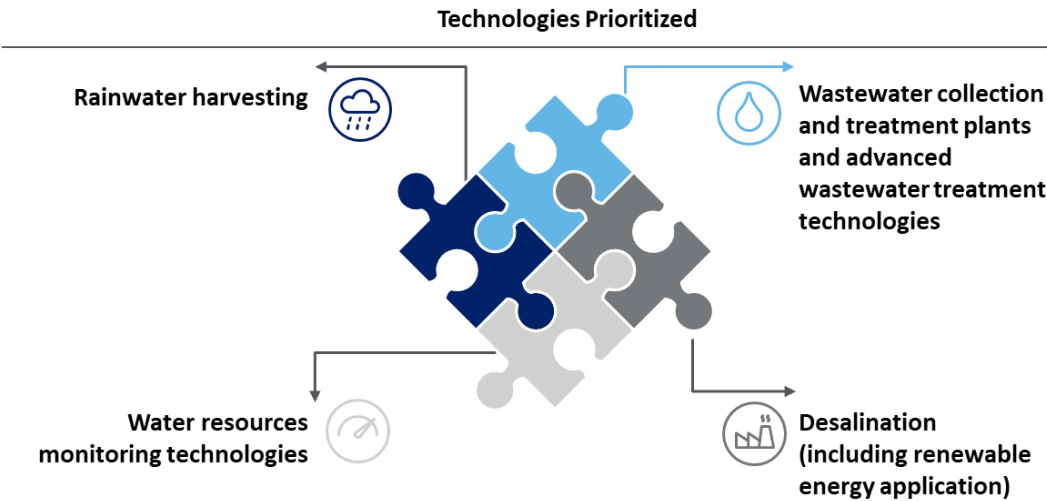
Technologies Prioritized

Rainwater harvesting

Wastewater collection and treatment plants and advanced wastewater treatment technologies

Water resources monitoring technologies

Desalination (including renewable energy application)